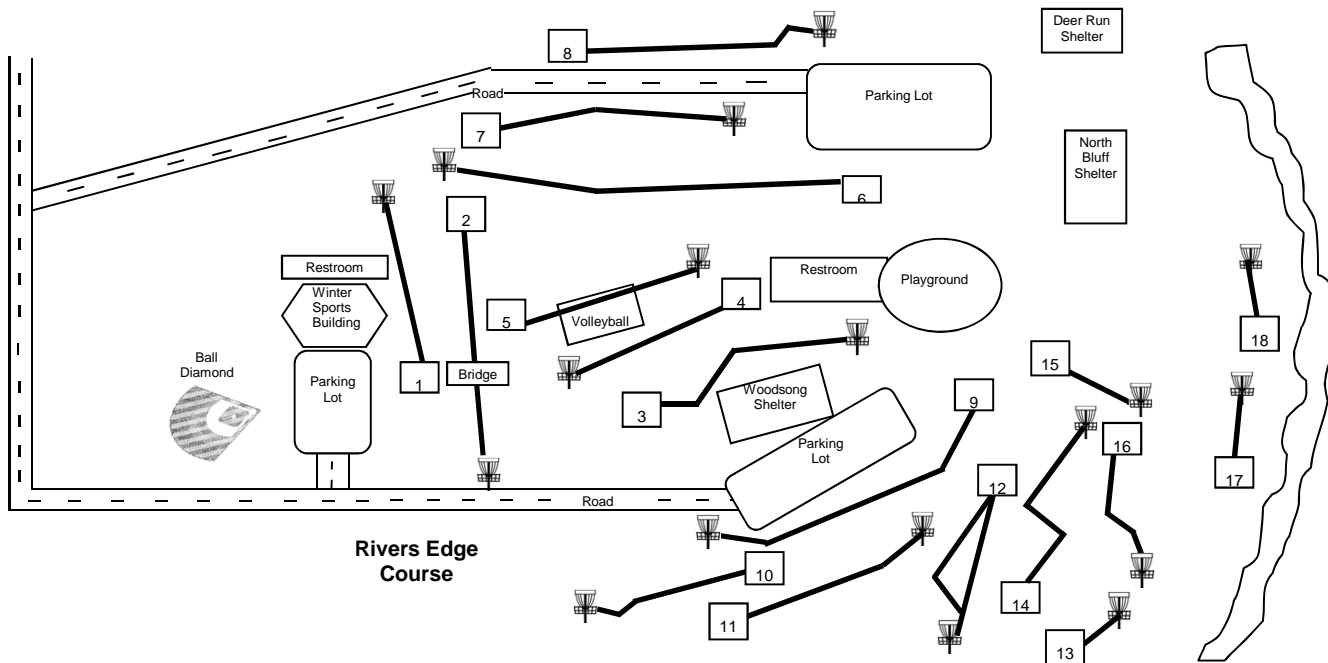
8

Deer Run Shelter

Road

Parking Lot

7

North Bluff Shelter

6

2

Restroom

Restroom

Playground

Winter Sports Building

5

Volleyball

4

18

Ball Diamond

Parking Lot

1

Bridge

15

3

Woodsong Shelter

9

16

Parking Lot

12

17

Road

Rivers Edge Course

10

14

11

13